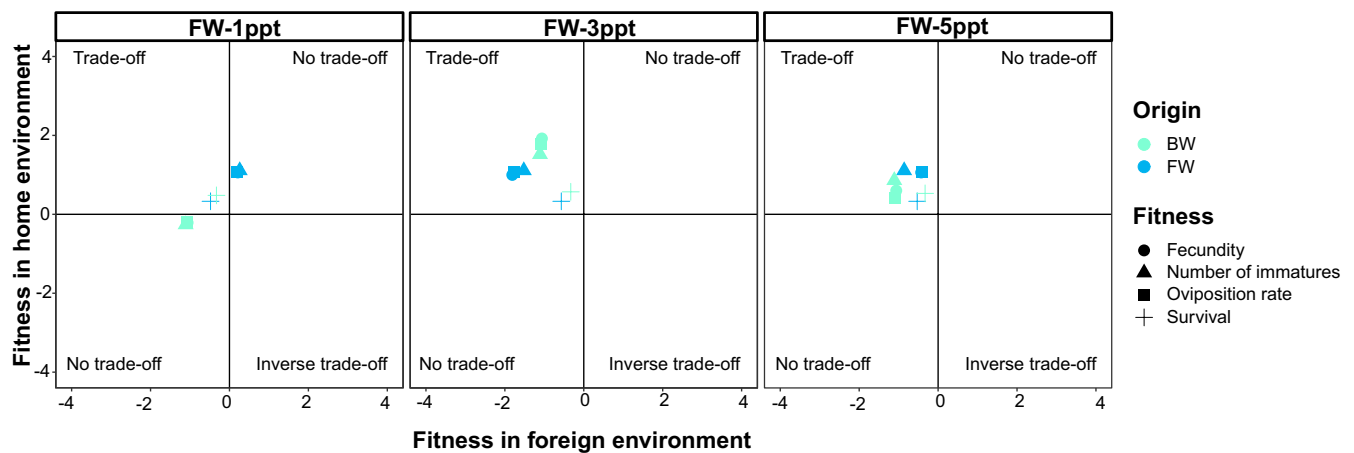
FW-1ppt

Trade-off
No trade-off
No trade-off
Inverse trade-off

FW-3ppt

Trade-off
No trade-off
No trade-off
Inverse trade-off

FW-5ppt

Trade-off
No trade-off
No trade-off
Inverse trade-off

Fitness in home environment

4
2
0
-2
-4

-4 -2 0 2 4
-4 -2 0 2 4
-4 -2 0 2 4

Fitness in foreign environment

Origin
BW
FW

Fitness
Fecundity
Number of immatures
Oviposition rate
Survival